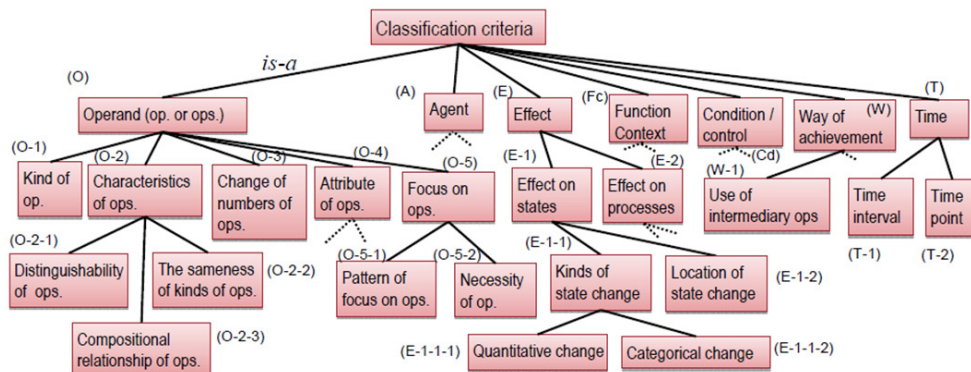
Classification criteria

is-a

(O)
Operand (op. or ops.)

(A)
Agent

(E)
Effect

(Fc)
Function Context

Condition / control

(W)
Way of achievement

(T)
Time

(O-1)
Kind of op.

(O-2)
Characteristics of ops.

(O-3)
Change of numbers of ops.

(O-4)
Attribute of ops.

(O-5)
Focus on ops.

(E-1)
Effect on states

(E-2)
Effect on processes

(Cd)

(W-1)
Use of intermediary ops

Time interval

Time point

(O-2-1)
Distinguishability of ops.

The sameness of kinds of ops.
(O-2-2)

(O-5-1)
Pattern of focus on ops.

(O-5-2)
Necessity of op.

(E-1-1)
Kinds of state change

Location of state change
(E-1-2)

(T-1)

(T-2)

Compositional relationship of ops.
(O-2-3)

(E-1-1-1)
Quantitative change

Categorical change
(E-1-1-2)